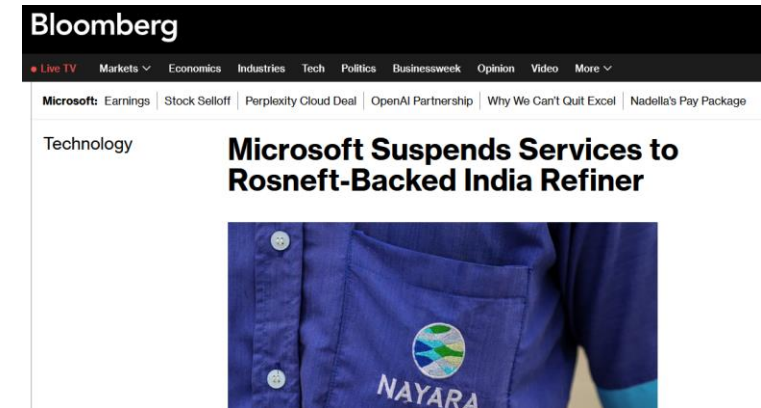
Bloomberg

• Live TV Markets Economics Industries Tech Politics Businessweek Opinion Video More

Microsoft: Earnings | Stock Selloff | Perplexity Cloud Deal | OpenAI Partnership | Why We Can't Quit Excel | Nadella's Pay Package

Technology

Microsoft Suspends Services to Rosneft-Backed India Refiner

NAYARA